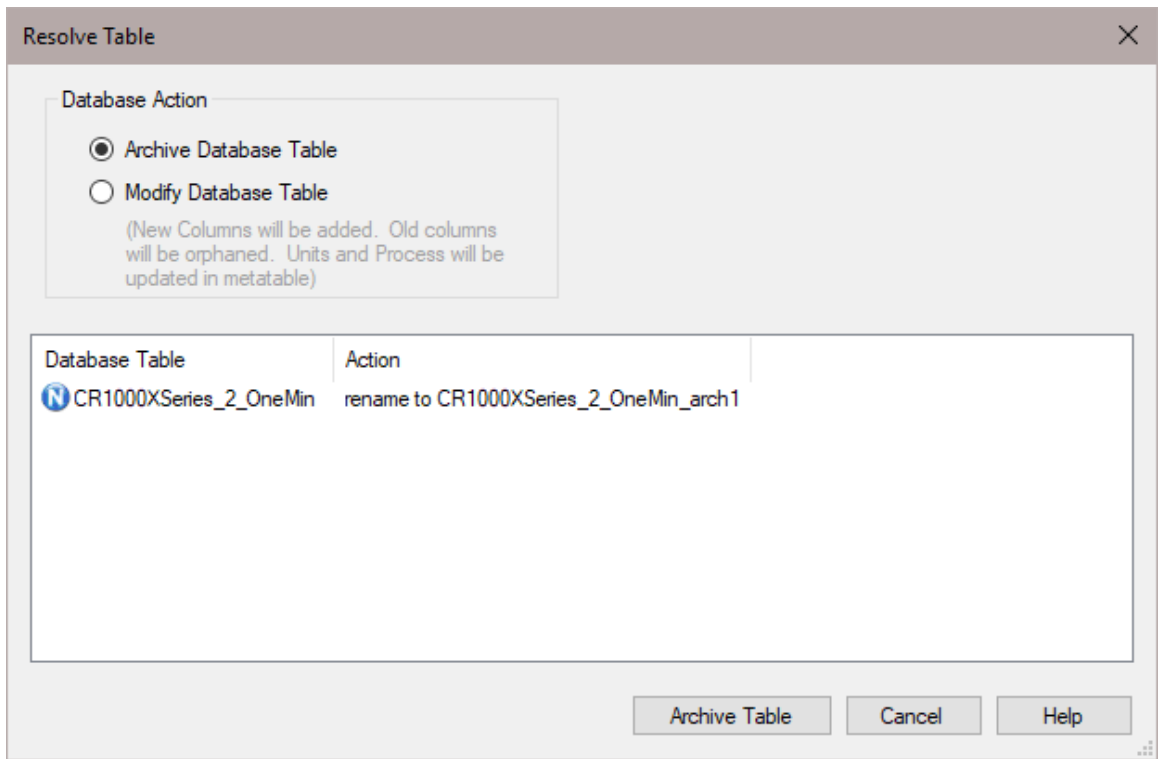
Resolve Table

Database Action

Archive Database Table

Modify Database Table

(New Columns will be added. Old columns will be orphaned. Units and Process will be updated in metatable)

| Database Table | Action |
|---|---|
| N CR1000XSeries_2_OneMin | rename to CR1000XSeries_2_OneMin_arch1 |

Archive Table Cancel Help